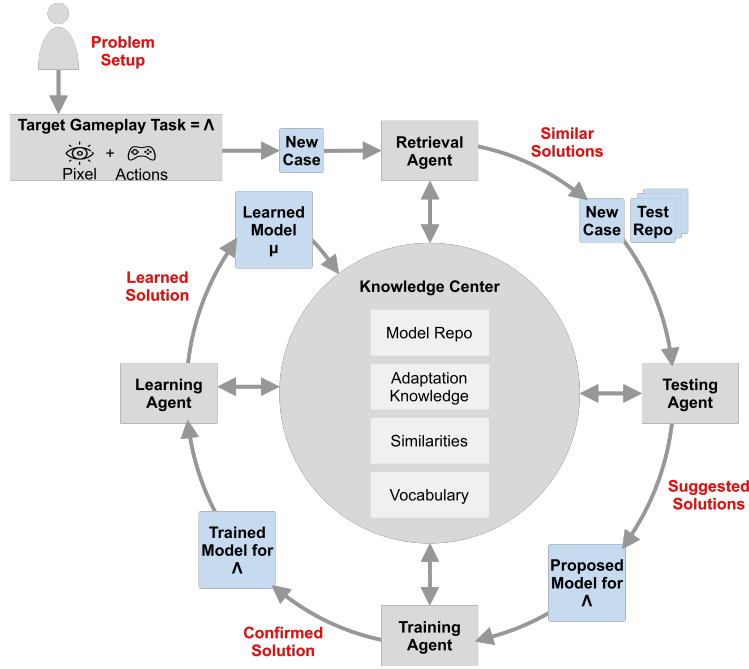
Problem Setup

Target Gameplay Task = Λ

Pixel + Actions

New Case

Retrieval Agent

Similar Solutions

New Case

Test Repo

Learned Model μ

Learned Solution

Knowledge Center

Model Repo

Adaptation Knowledge

Similarities

Vocabulary

Learning Agent

Testing Agent

Suggested Solutions

Trained Model for Λ

Proposed Model for Λ

Confirmed Solution

Training Agent